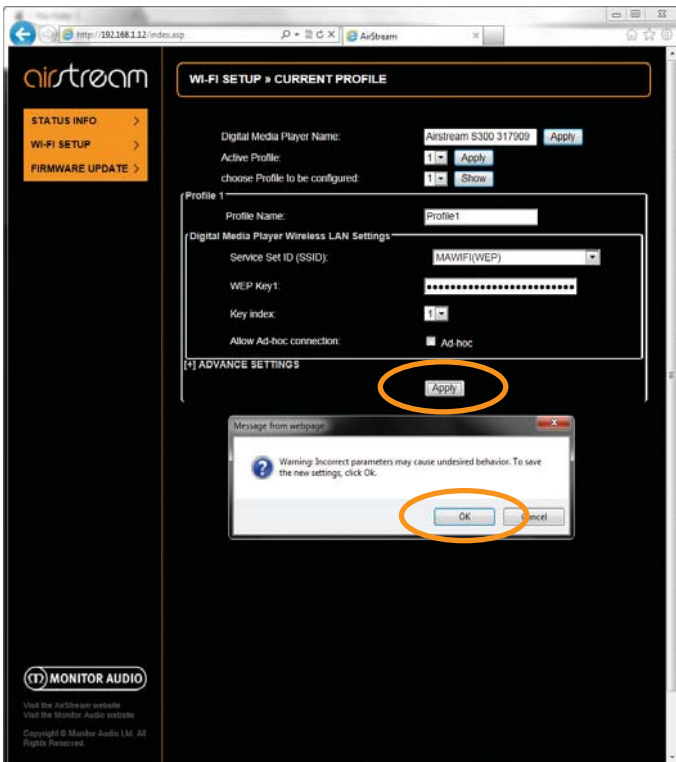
http://192.168.1.12/index.asp

AirStream

airstream

WI-FI SETUP » CURRENT PROFILE

STATUS INFO >
WI-FI SETUP >
FIRMWARE UPDATE >

Digital Media Player Name: Airstream S300 317909 Apply
Active Profile: 1 Apply
choose Profile to be configured: 1 Show

Profile 1
Profile Name: Profile1

Digital Media Player Wireless LAN Settings
Service Set ID (SSID): MAWIFI(WEP)
WEP Key1: ••••••••••••••••••••••••••
Key index: 1
Allow Ad-hoc connection: Ad-hoc

[+] ADVANCE SETTINGS

Apply

Message from webpage

Warning: Incorrect parameters may cause undesired behavior. To save the new settings, click Ok.

OK Cancel

MONITOR AUDIO

Visit the AirStream website
Visit the Monitor Audio website

Copyright © Monitor Audio Ltd. All Rights Reserved.